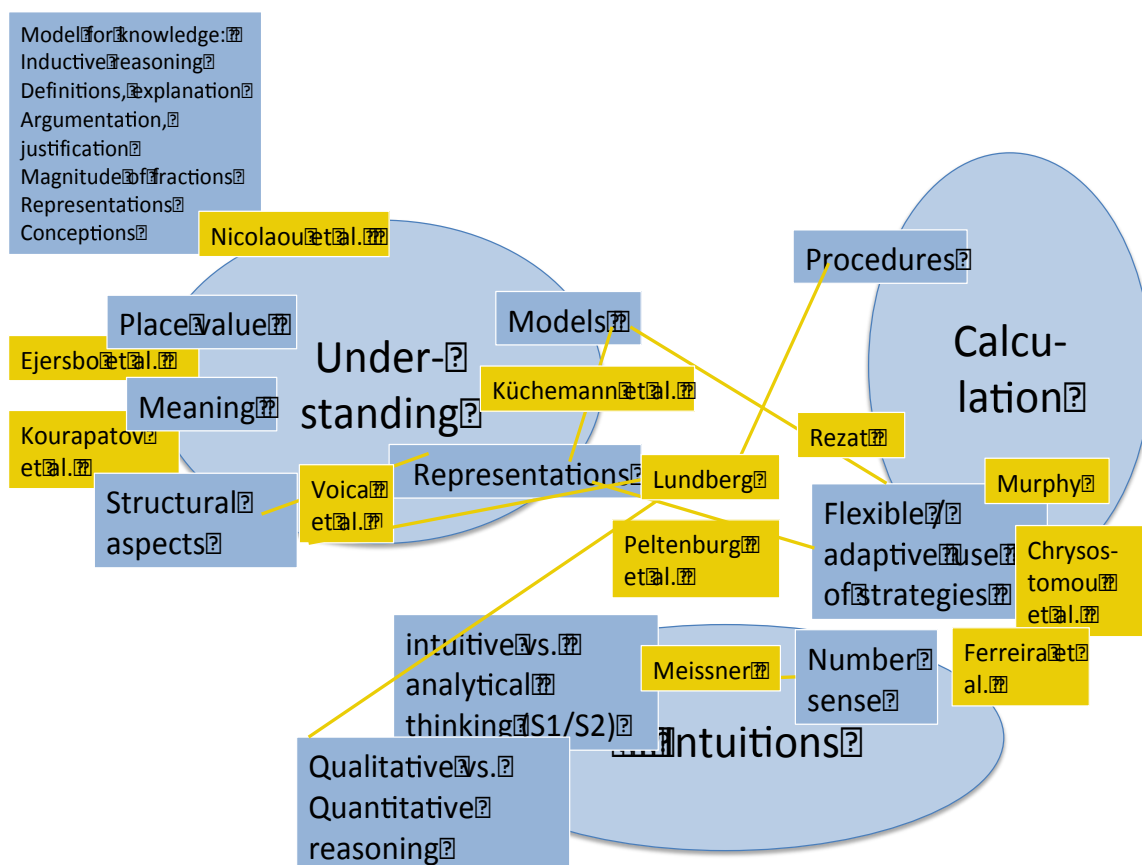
Model for knowledge:
Inductive reasoning
Definitions, explanation
Argumentation, justification
Magnitude of fractions
Representations
Conceptions

Nicolaou et al.

Procedures

Calculation

Place value

Models

Under-standing

Ejersbo et al.

Küchemann et al.

Meaning

Kourapatov et al.

Rezat

Representations

Lundberg

Voica et al.

Structural aspects

Murphy

Flexible / adaptive use of strategies

Peltenburg et al.

Chrysostomou et al.

intuitive vs. analytical thinking (S1/S2)

Meissner

Number sense

Ferreira et al.

Intuitions

Qualitative vs. Quantitative reasoning